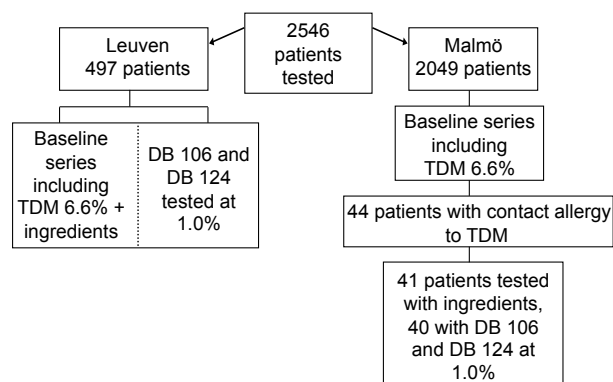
2546 patients tested

Leuven
497 patients

Malmö
2049 patients

Baseline series including TDM 6.6% + ingredients

DB 106 and DB 124 tested at 1.0%

Baseline series including TDM 6.6%

44 patients with contact allergy to TDM

41 patients tested with ingredients, 40 with DB 106 and DB 124 at 1.0%